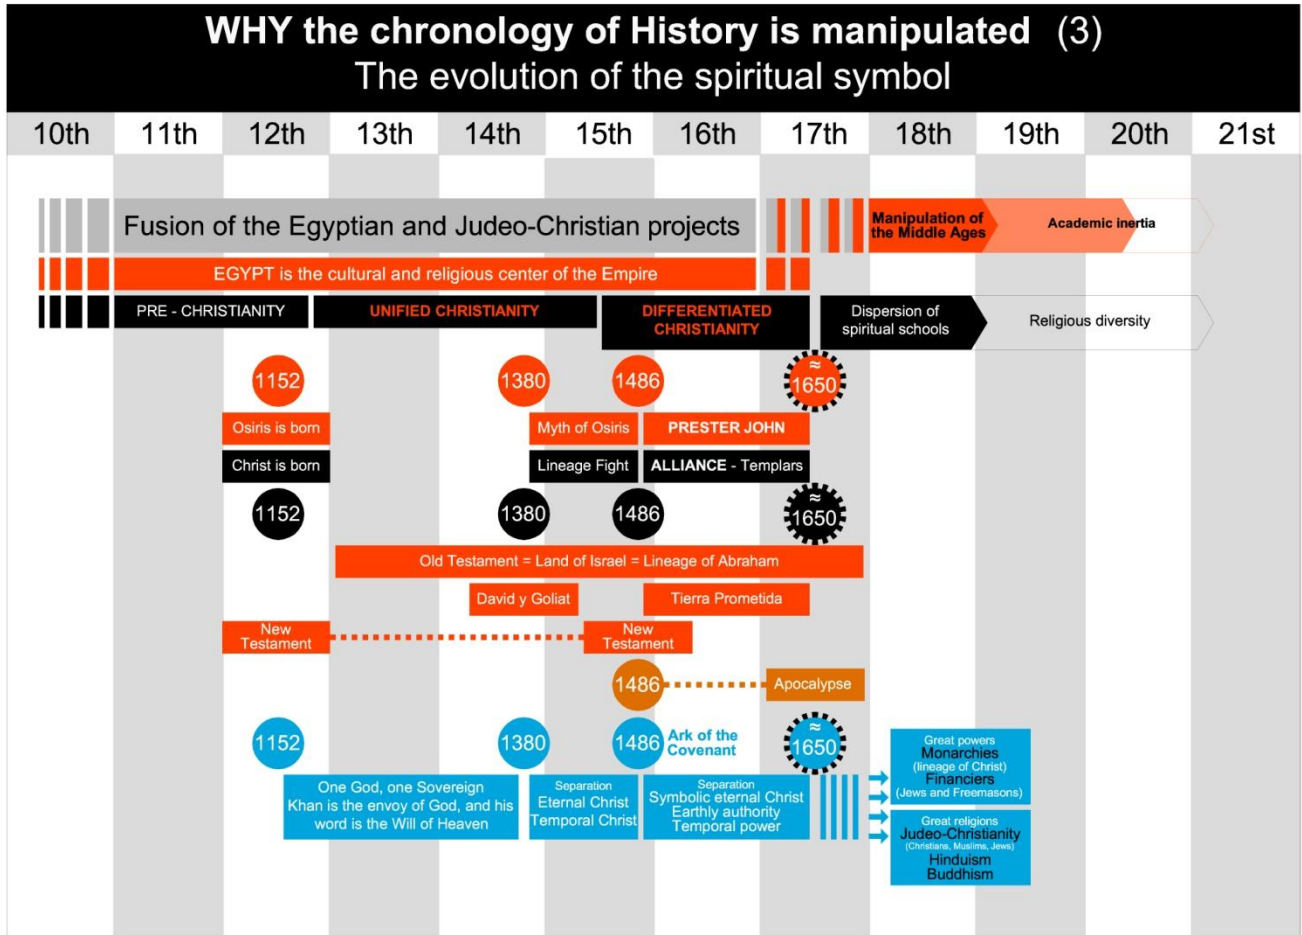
WHY the chronology of History is manipulated (3)
The evolution of the spiritual symbol

| 10th | 11th | 12th | 13th | 14th | 15th | 16th | 17th | 18th | 19th | 20th | 21st |
|---|---|---|---|---|---|---|---|---|---|---|---|

Fusion of the Egyptian and Judeo-Christian projects

Manipulation of the Middle Ages

Academic inertia

EGYPT is the cultural and religious center of the Empire

PRE - CHRISTIANITY

UNIFIED CHRISTIANITY

DIFFERENTIATED CHRISTIANITY

Dispersion of spiritual schools

Religious diversity

1152

1380

1486

≈ 1650

Osiris is born

Myth of Osiris

PRESTER JOHN

Christ is born

Lineage Fight

ALLIANCE - Templars

1152

1380

1486

≈ 1650

Old Testament = Land of Israel = Lineage of Abraham

David y Goliat

Tierra Prometida

New Testament

New Testament

1486

Apocalypse

1152

1380

1486

Ark of the Covenant

≈ 1650

One God, one Sovereign Khan is the envoy of God, and his word is the Will of Heaven

Separation Eternal Christ Temporal Christ

Separation Symbolic eternal Christ Earthly authority Temporal power

Great powers Monarchies (lineage of Christ) Financiers (Jews and Freemasons)

Great religions Judeo-Christianity (Christians, Muslims, Jews) Hinduism Buddhism